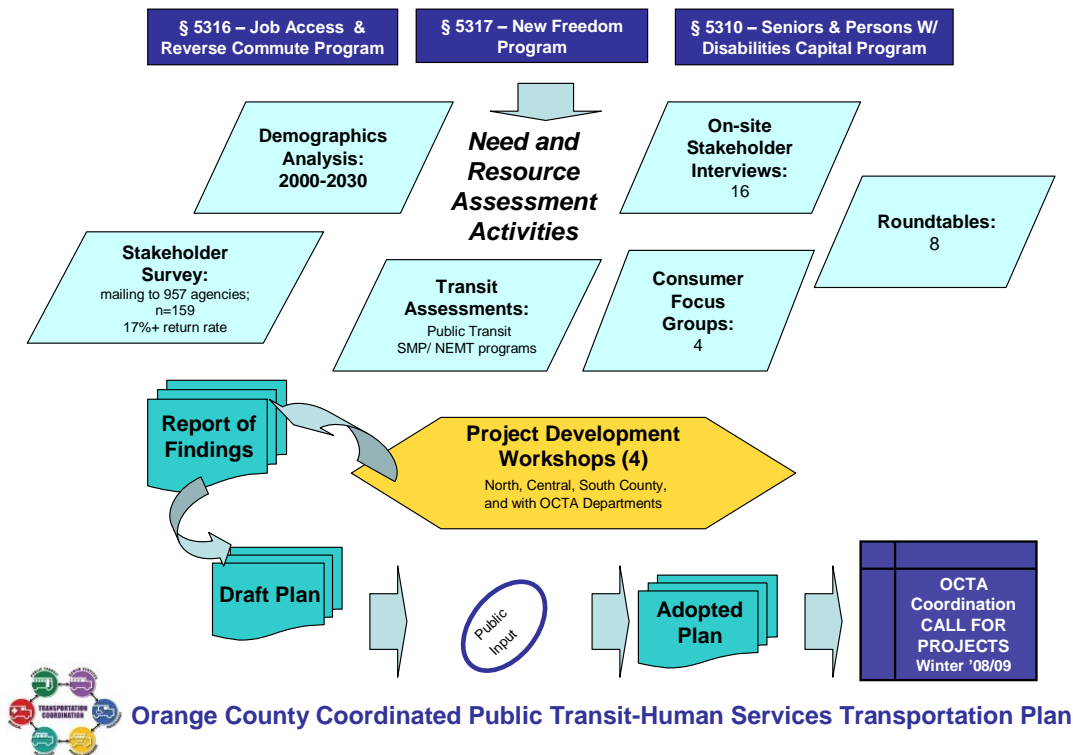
§ 5316 – Job Access & Reverse Commute Program

§ 5317 – New Freedom Program

§ 5310 – Seniors & Persons W/ Disabilities Capital Program

Need and Resource Assessment Activities

Demographics Analysis: 2000-2030

On-site Stakeholder Interviews: 16

Roundtables: 8

Stakeholder Survey: mailing to 957 agencies; n=159 17%+ return rate

Transit Assessments: Public Transit SMP/ NEMT programs

Consumer Focus Groups: 4

Report of Findings

Project Development Workshops (4)
North, Central, South County, and with OCTA Departments

Draft Plan

Public Input

Adopted Plan

OCTA Coordination CALL FOR PROJECTS Winter '08/09

TRANSPORTATION COORDINATION

Orange County Coordinated Public Transit-Human Services Transportation Plan